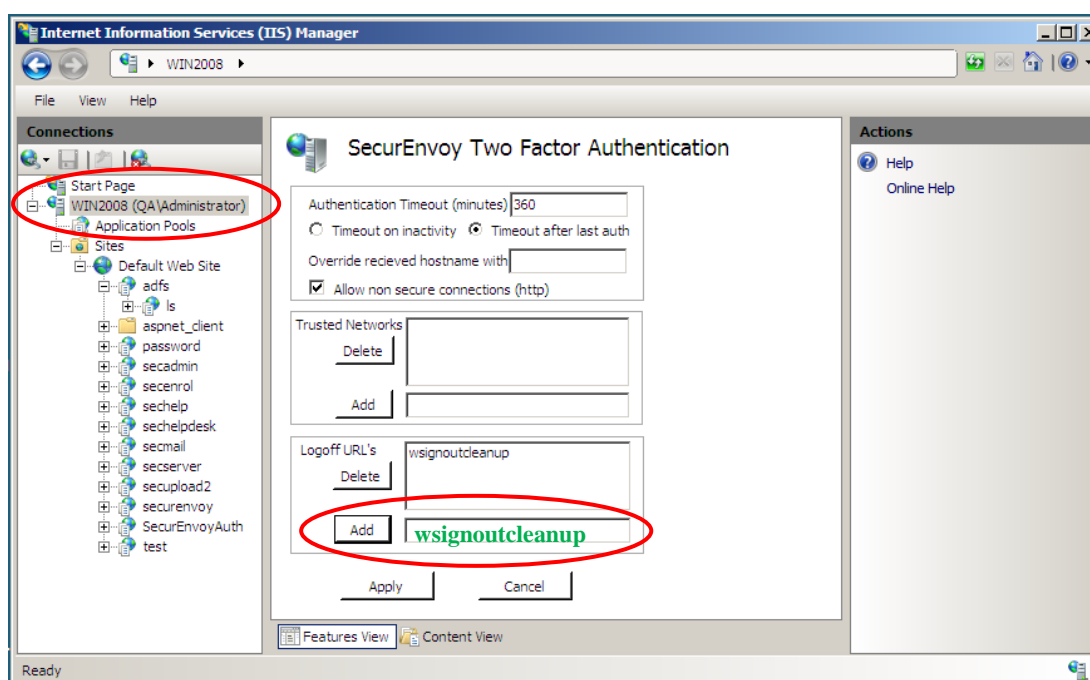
Internet Information Services (IIS) Manager

WIN2008

File View Help

Connections

Start Page
WIN2008 (QA\Administrator)
Application Pools
Sites
Default Web Site
adfs
ls
aspnet_client
password
secadmin
secenrol
sechelp
sechelpdesk
secmail
secserver
secupload2
securenvoy
SecurEnvoyAuth
test

SecurEnvoy Two Factor Authentication

Authentication Timeout (minutes) 360
Timeout on inactivity Timeout after last auth
Override recieved hostname with
Allow non secure connections (http)

Trusted Networks
Delete
Add

Logoff URL's
wsignoutcleanup
Delete
Add wsignoutcleanup

Apply Cancel

Features View Content View

Actions
Help
Online Help

Ready